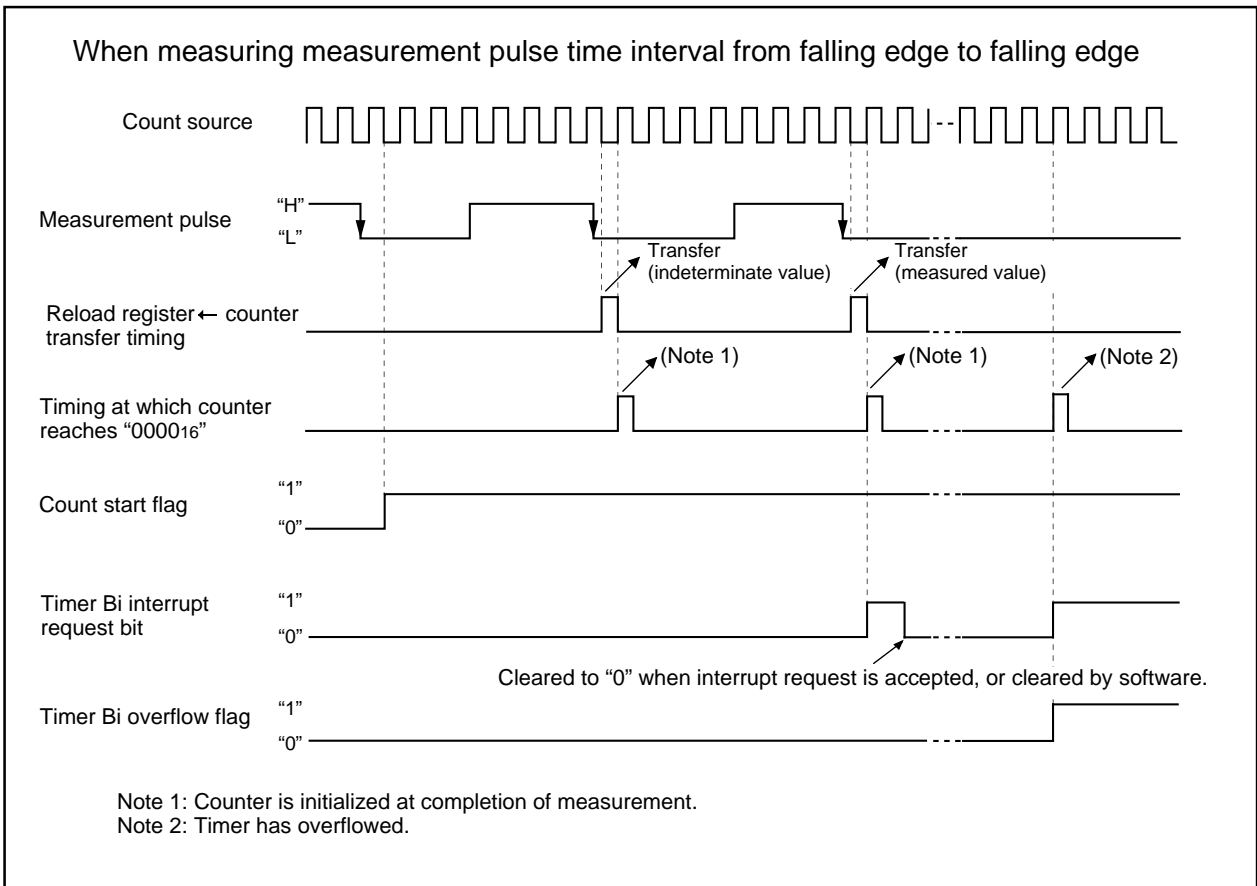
When measuring measurement pulse time interval from falling edge to falling edge

Count source

Measurement pulse
"H"
"L"

Transfer (indeterminate value)

Transfer (measured value)

Reload register ← counter transfer timing

(Note 1)

(Note 1)

(Note 2)

Timing at which counter reaches "$0000_{16}$"

Count start flag
"1"
"0"

Timer Bi interrupt request bit
"1"
"0"

Cleared to "0" when interrupt request is accepted, or cleared by software.

Timer Bi overflow flag
"1"
"0"

Note 1: Counter is initialized at completion of measurement.
Note 2: Timer has overflowed.